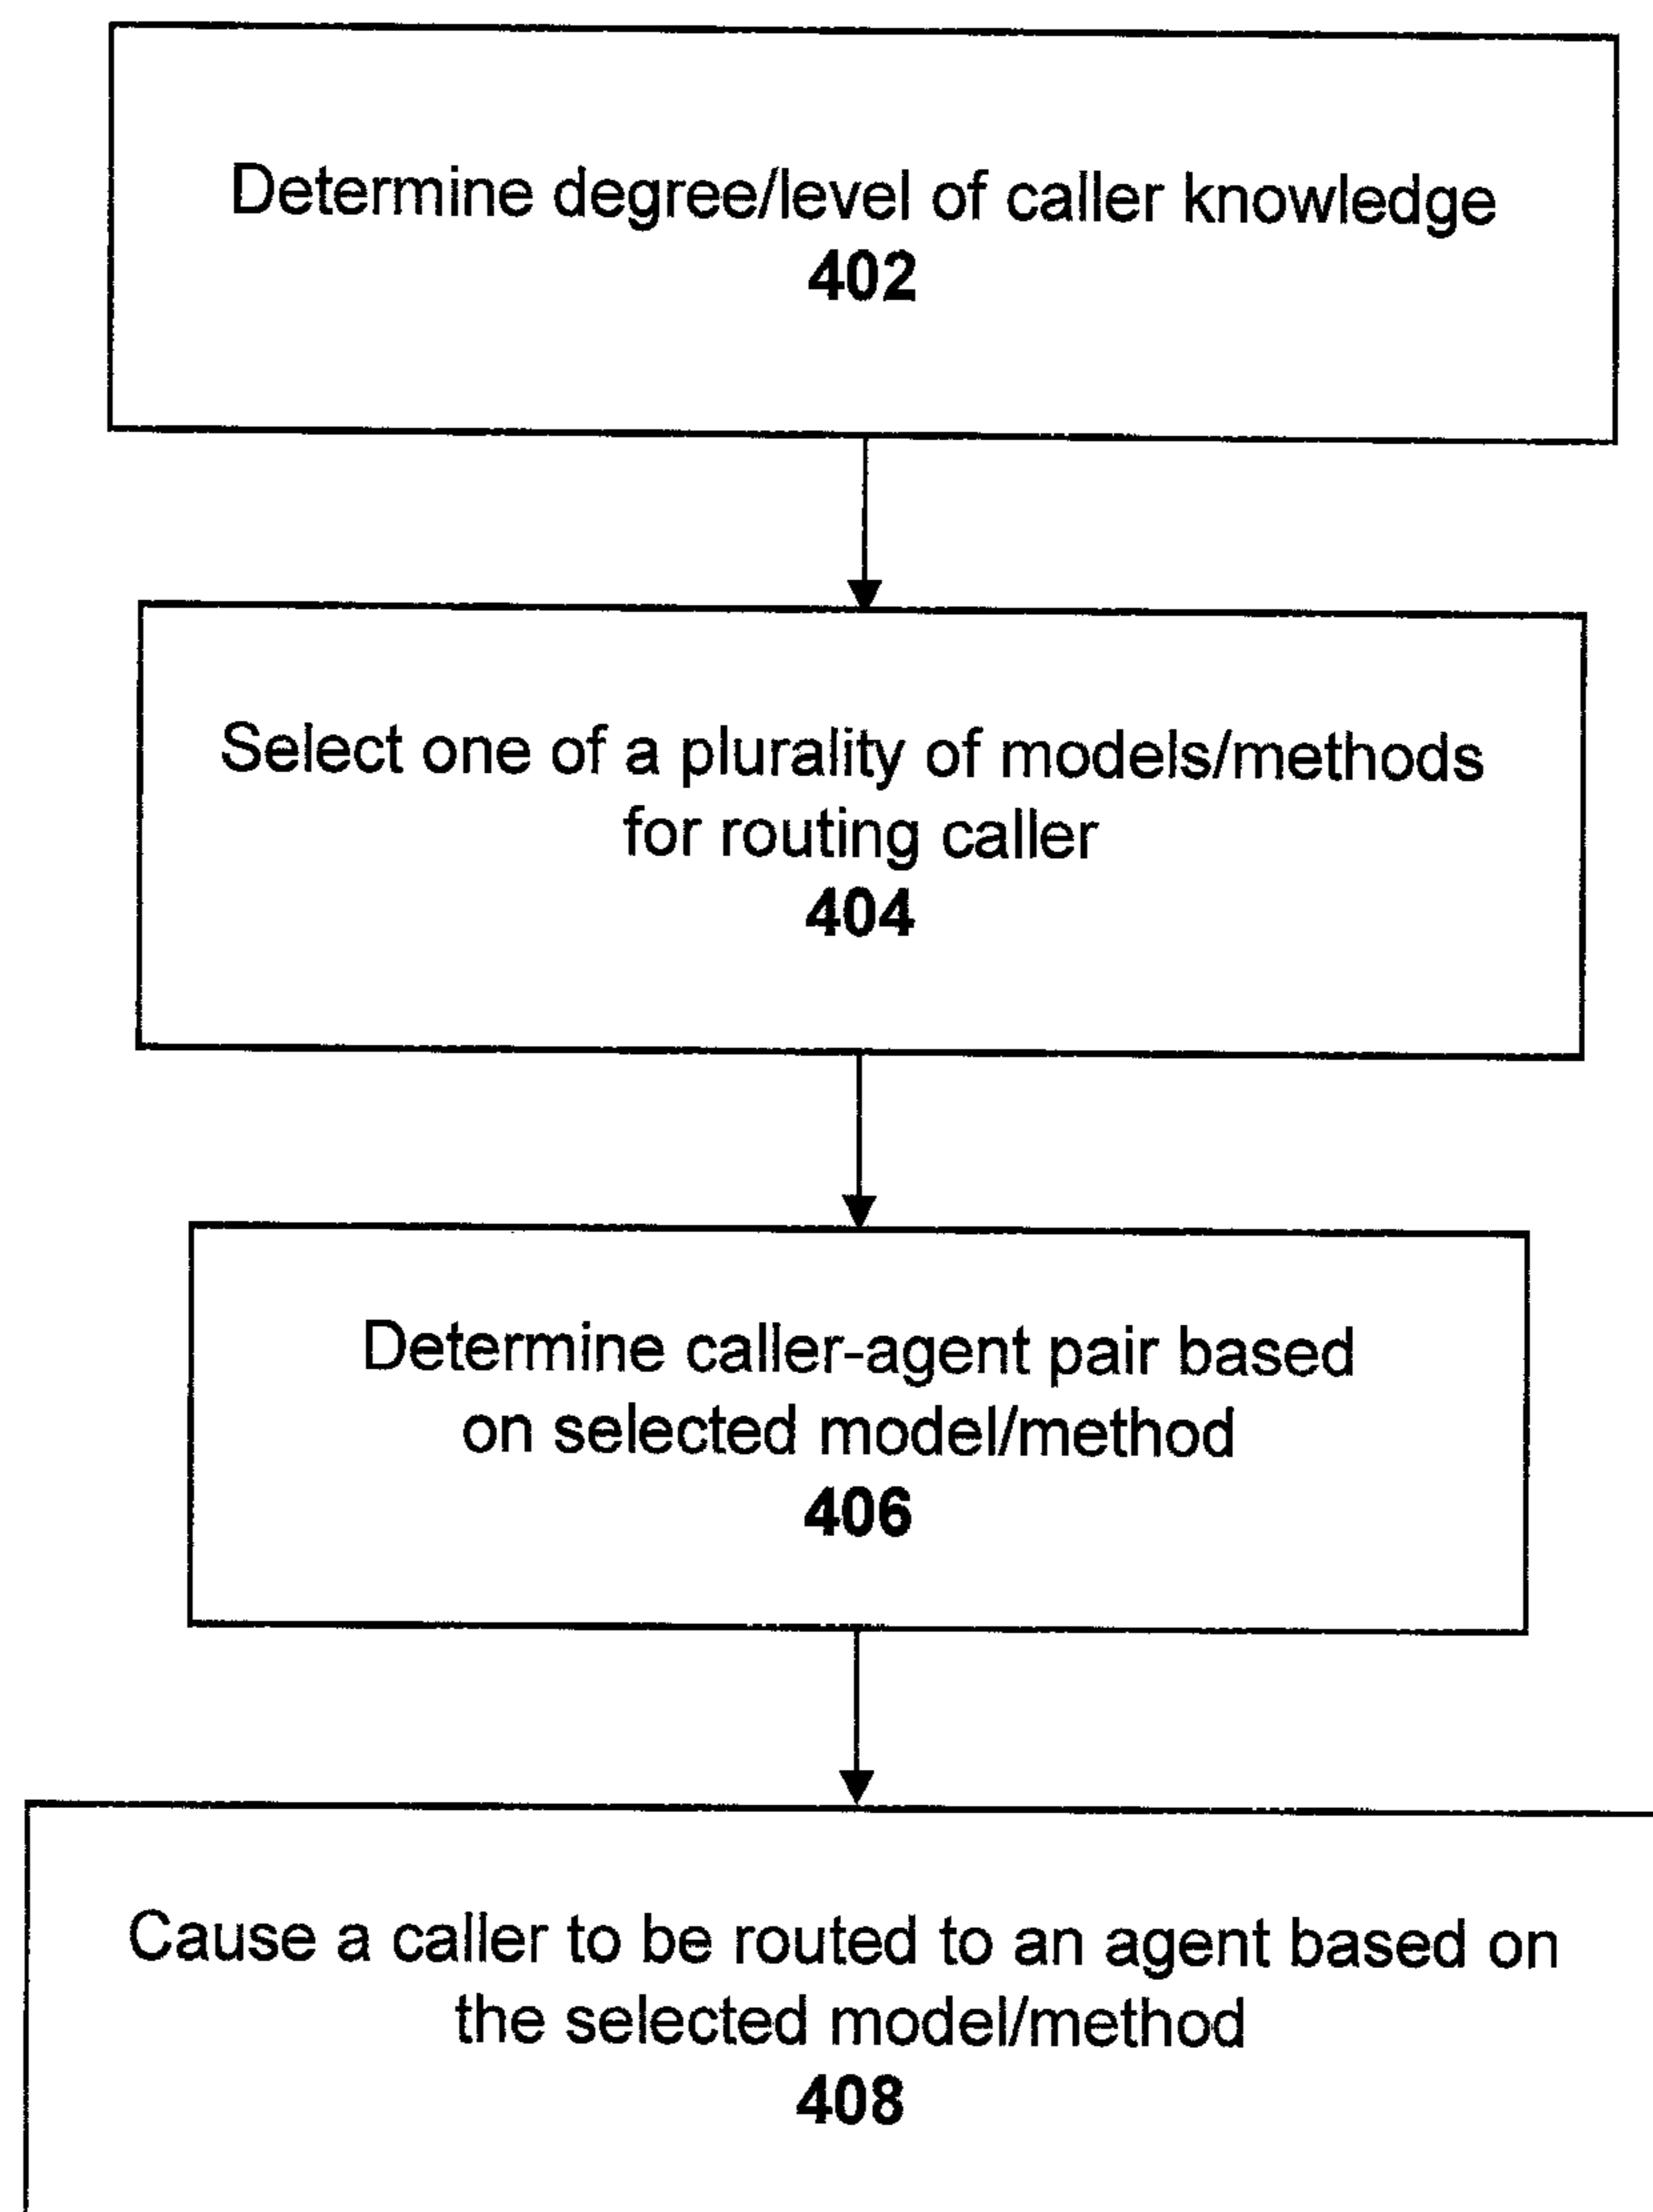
Determine degree/level of caller knowledge
402

Select one of a plurality of models/methods for routing caller
404

Determine caller-agent pair based on selected model/method
406

Cause a caller to be routed to an agent based on the selected model/method
408